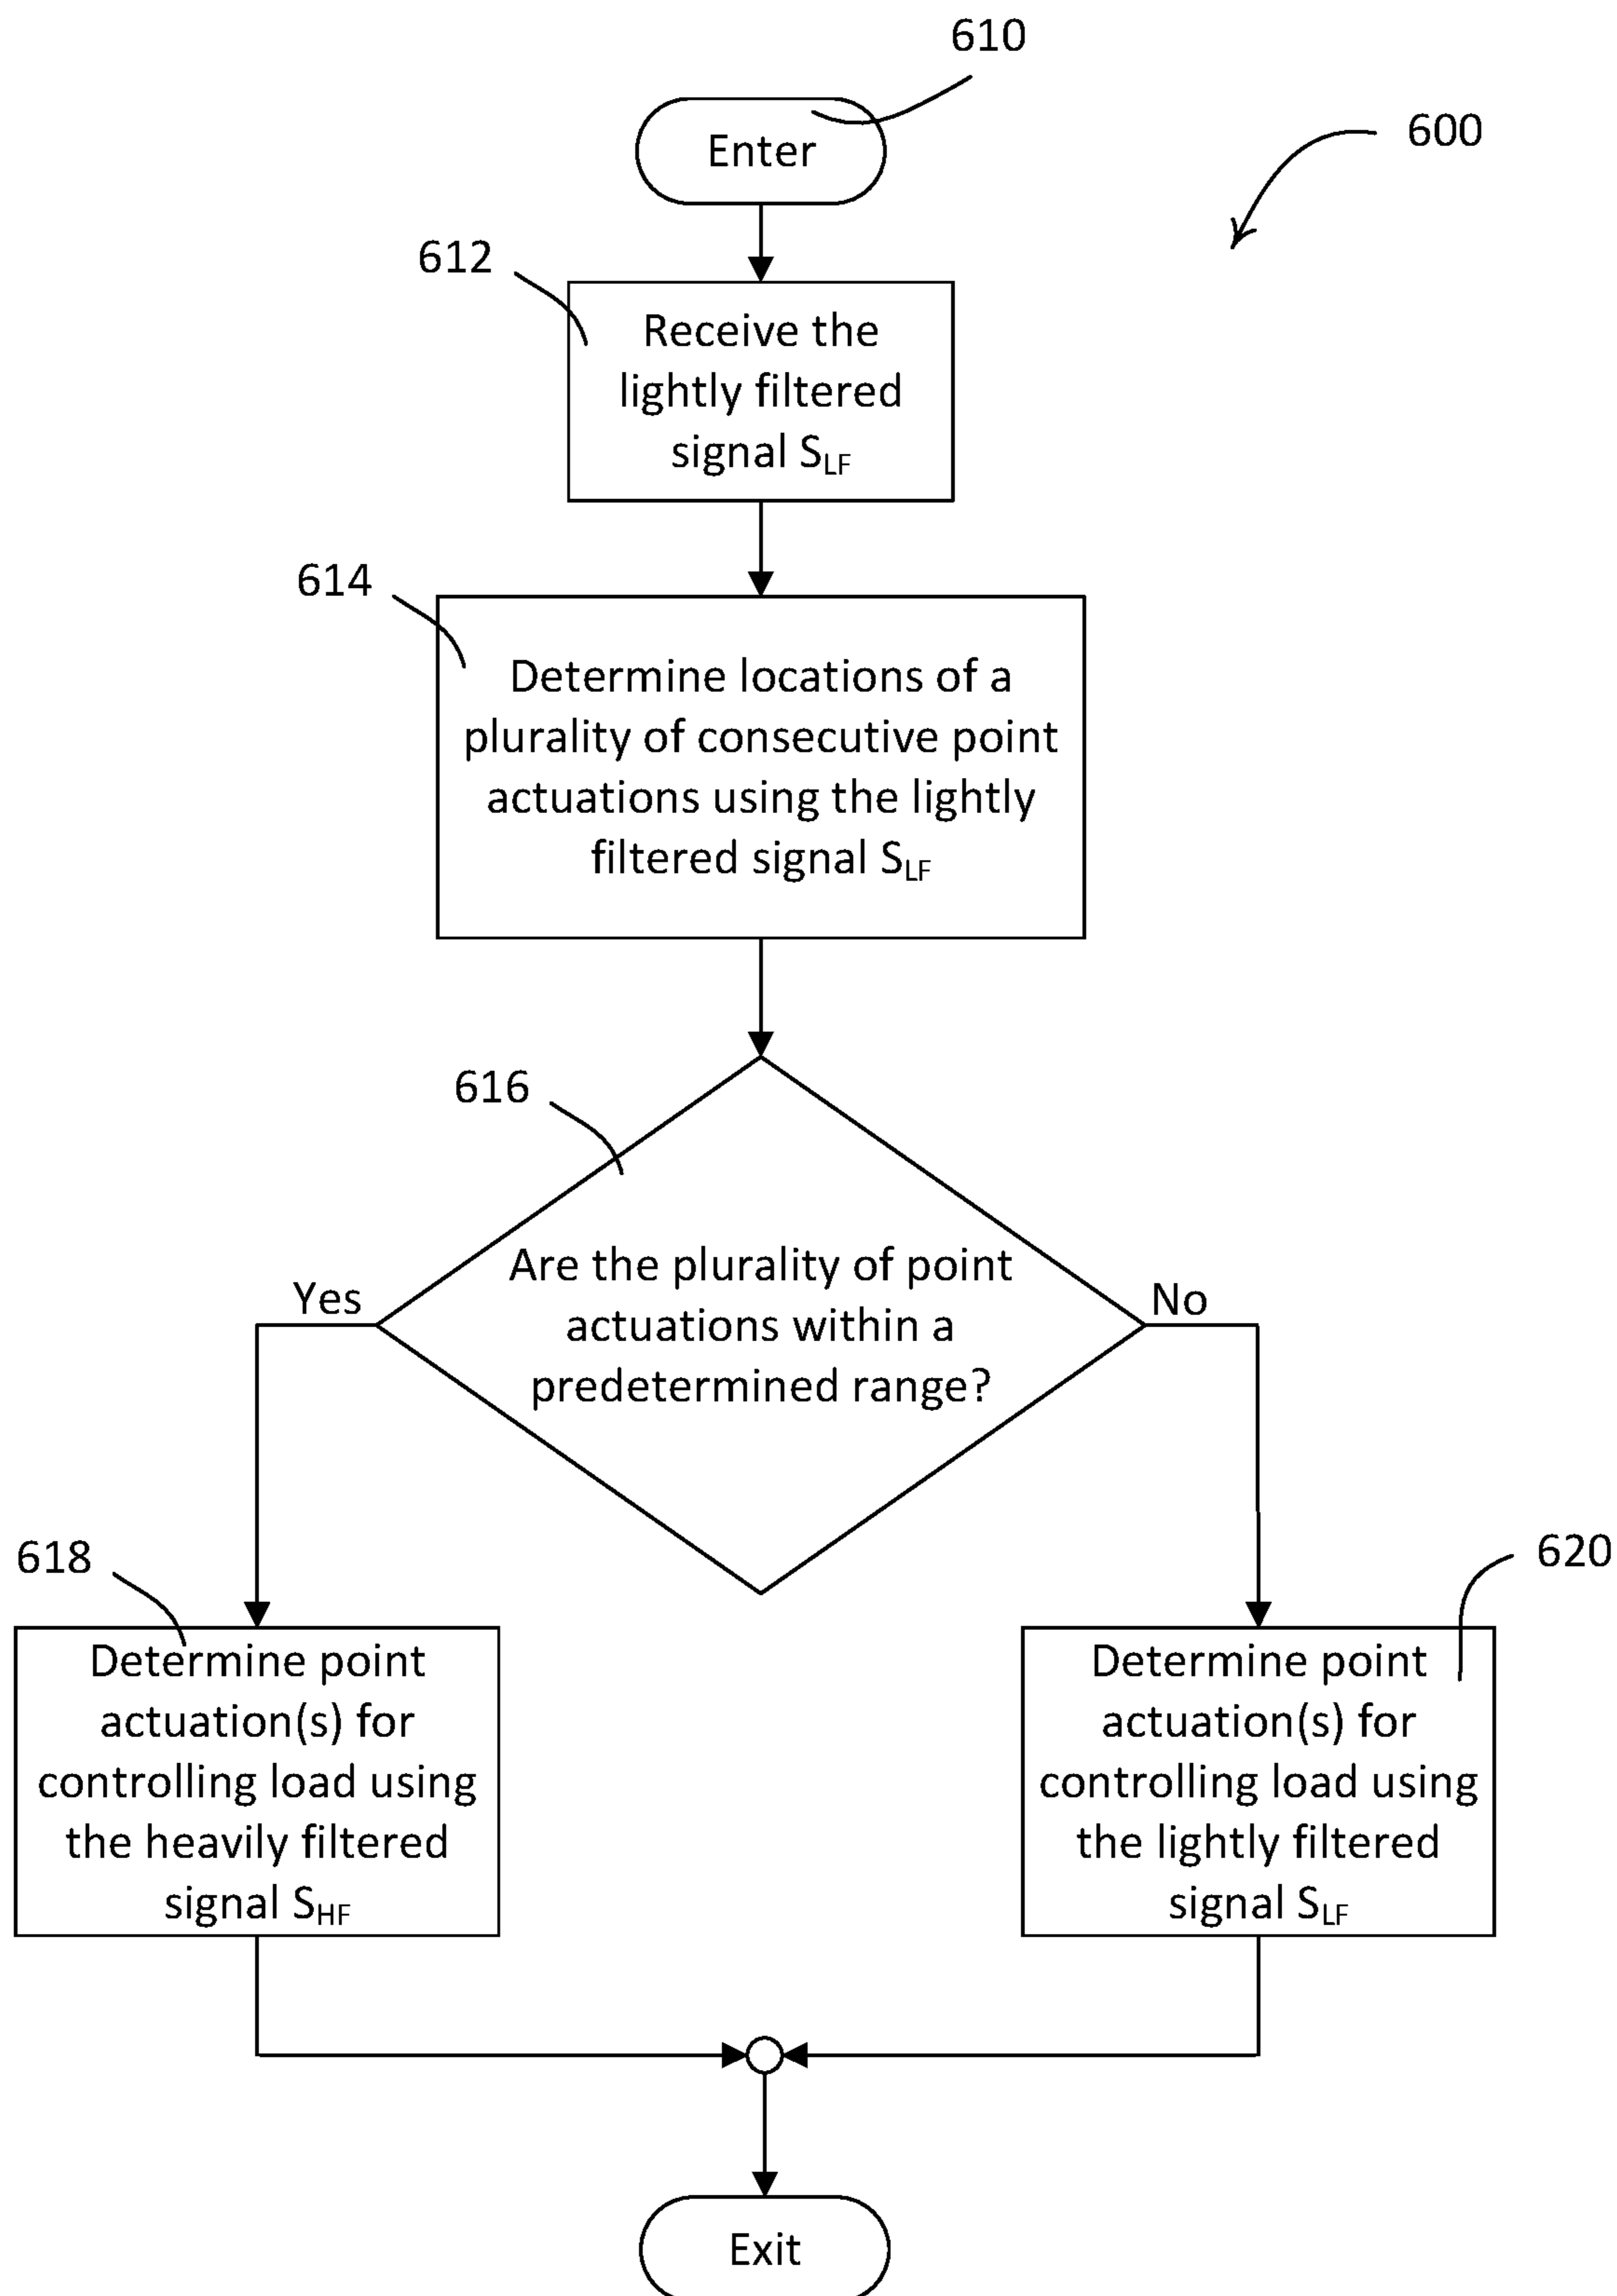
610

600

Enter

612

Receive the lightly filtered signal $S_{LF}$

614

Determine locations of a plurality of consecutive point actuations using the lightly filtered signal $S_{LF}$

616

Are the plurality of point actuations within a predetermined range?

Yes

No

618

620

Determine point actuation(s) for controlling load using the heavily filtered signal $S_{HF}$

Determine point actuation(s) for controlling load using the lightly filtered signal $S_{LF}$

Exit